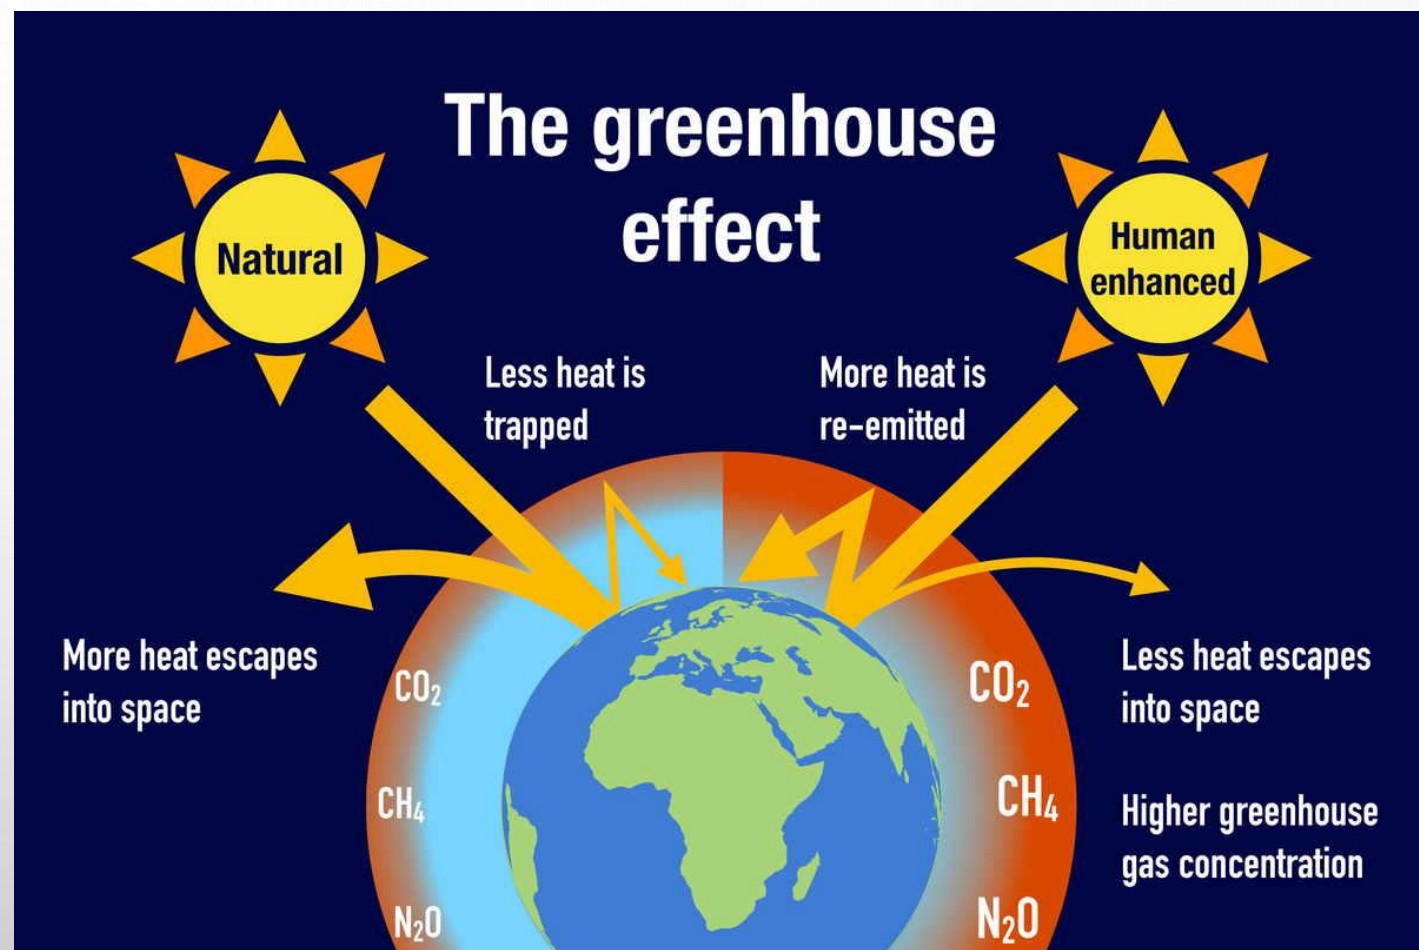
The greenhouse effect

Natural

Human enhanced

Less heat is trapped

More heat is re-emitted

More heat escapes into space

$CO_2$

$CH_4$

$N_2O$

$CO_2$

$CH_4$

$N_2O$

Less heat escapes into space

Higher greenhouse gas concentration